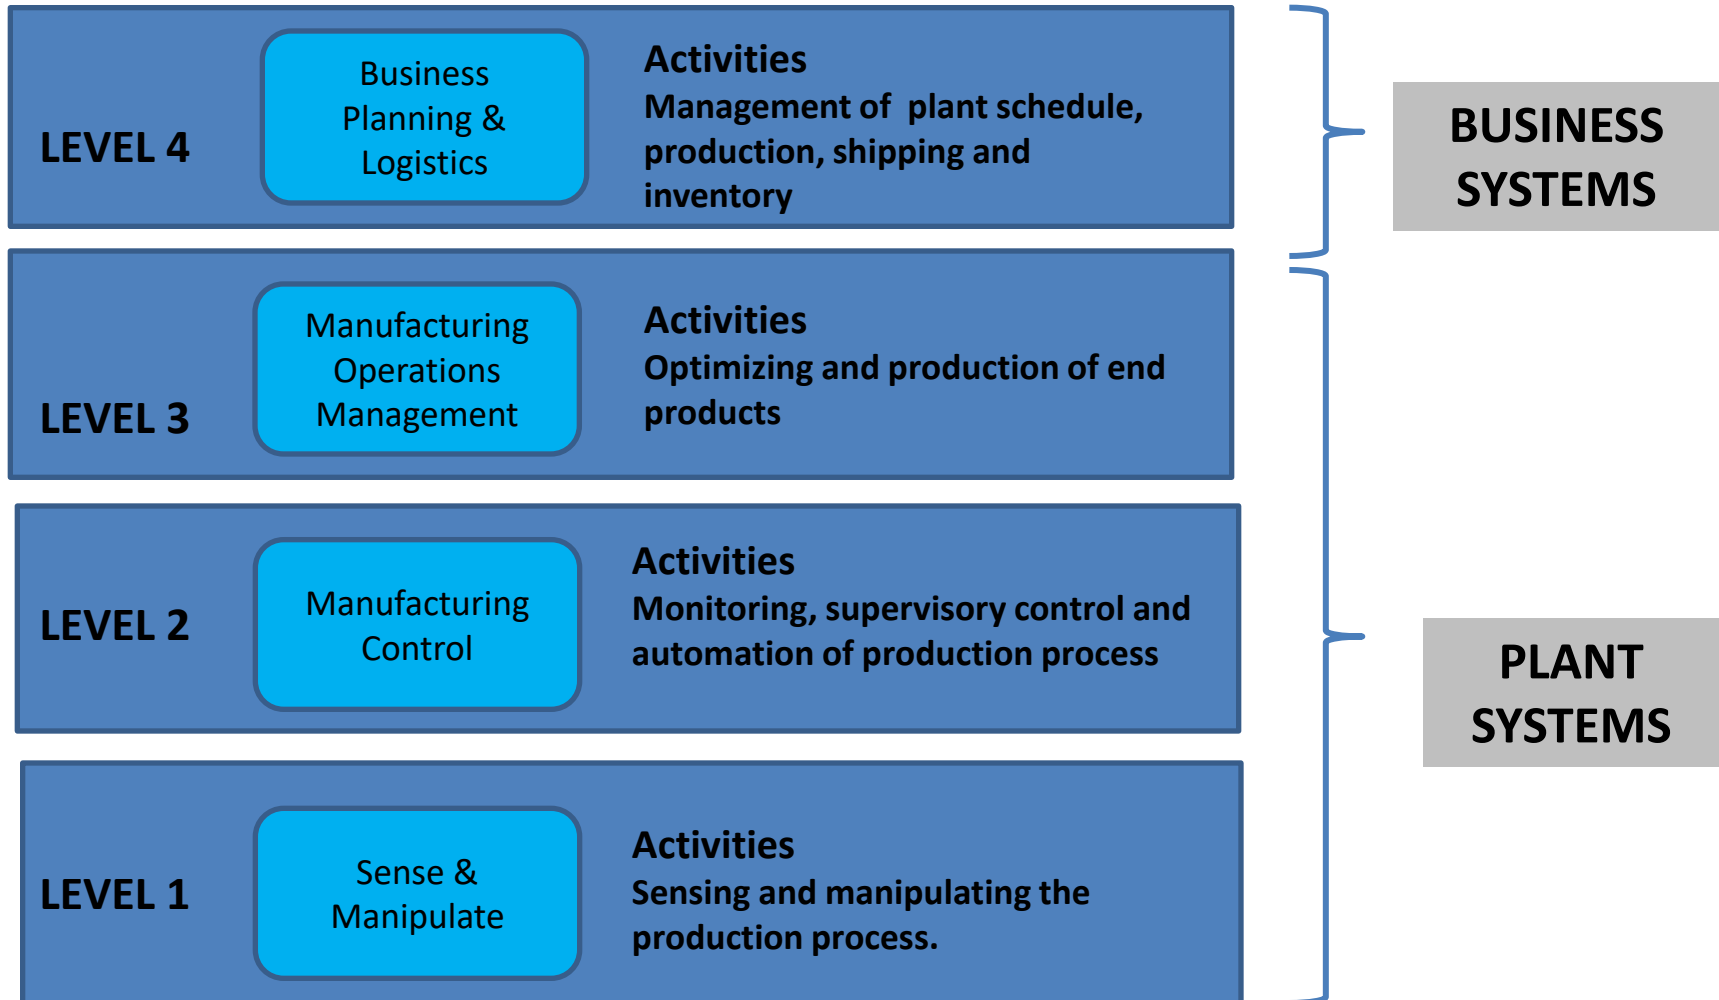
LEVEL 4

Business Planning & Logistics

Activities
Management of plant schedule, production, shipping and inventory

BUSINESS SYSTEMS

LEVEL 3

Manufacturing Operations Management

Activities
Optimizing and production of end products

LEVEL 2

Manufacturing Control

Activities
Monitoring, supervisory control and automation of production process

PLANT SYSTEMS

LEVEL 1

Sense & Manipulate

Activities
Sensing and manipulating the production process.